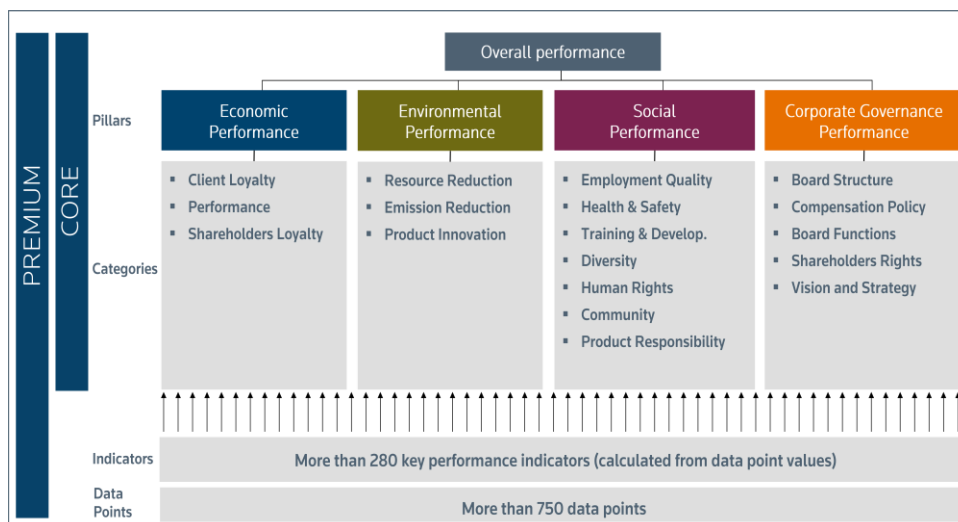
PREMIUM

CORE

Overall performance

Pillars

Economic Performance

Environmental Performance

Social Performance

Corporate Governance Performance

Categories

- Client Loyalty
- Performance
- Shareholders Loyalty

- Resource Reduction
- Emission Reduction
- Product Innovation

- Employment Quality
- Health & Safety
- Training & Develop.
- Diversity
- Human Rights
- Community
- Product Responsibility

- Board Structure
- Compensation Policy
- Board Functions
- Shareholders Rights
- Vision and Strategy

Indicators

More than 280 key performance indicators (calculated from data point values)

Data Points

More than 750 data points